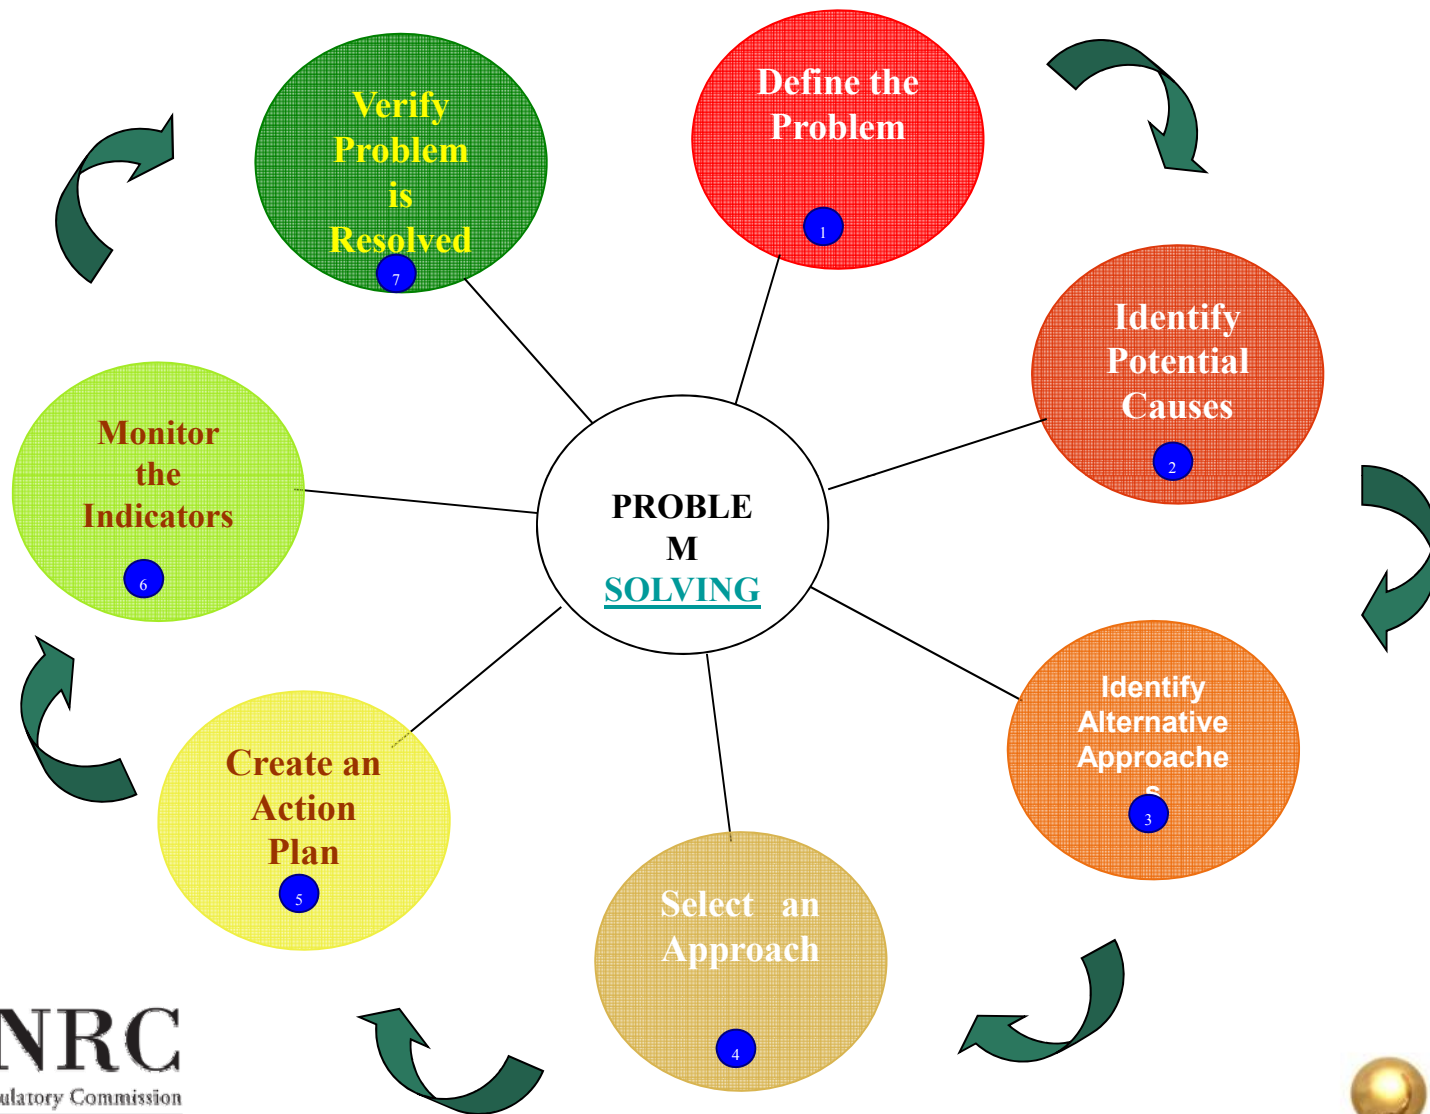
Verify Problem is Resolved
7

Define the Problem
1

Identify Potential Causes
2

Monitor the Indicators
6

PROBLE M SOLVING

Identify Alternative Approache s
3

Create an Action Plan
5

Select an Approach
4

NRC
ulatory Commission